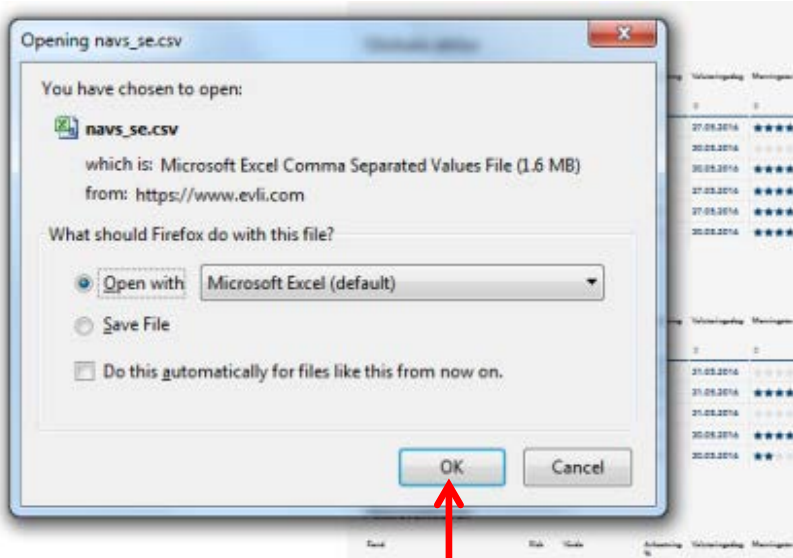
Opening navs_se.csv

You have chosen to open:

navs_se.csv

which is: Microsoft Excel Comma Separated Values File (1.6 MB)

from: https://www.evli.com

What should Firefox do with this file?

Open with Microsoft Excel (default)

Save File

Do this automatically for files like this from now on.

OK Cancel